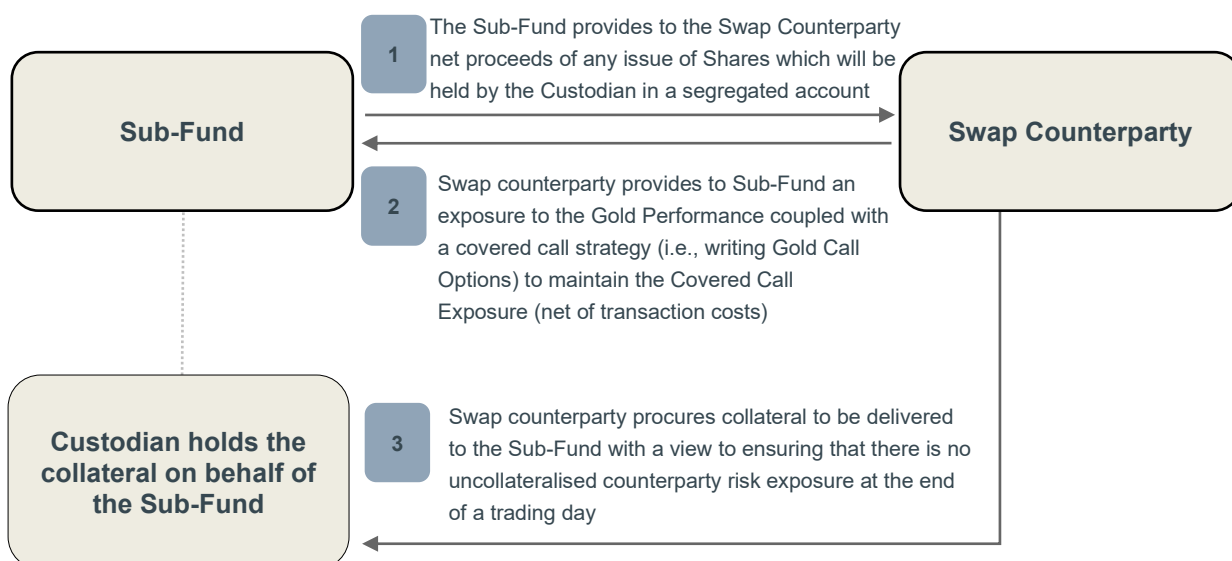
Sub-Fund

1

The Sub-Fund provides to the Swap Counterparty net proceeds of any issue of Shares which will be held by the Custodian in a segregated account

Swap Counterparty

2

Swap counterparty provides to Sub-Fund an exposure to the Gold Performance coupled with a covered call strategy (i.e., writing Gold Call Options) to maintain the Covered Call Exposure (net of transaction costs)

Custodian holds the collateral on behalf of the Sub-Fund

3

Swap counterparty procures collateral to be delivered to the Sub-Fund with a view to ensuring that there is no uncollateralised counterparty risk exposure at the end of a trading day